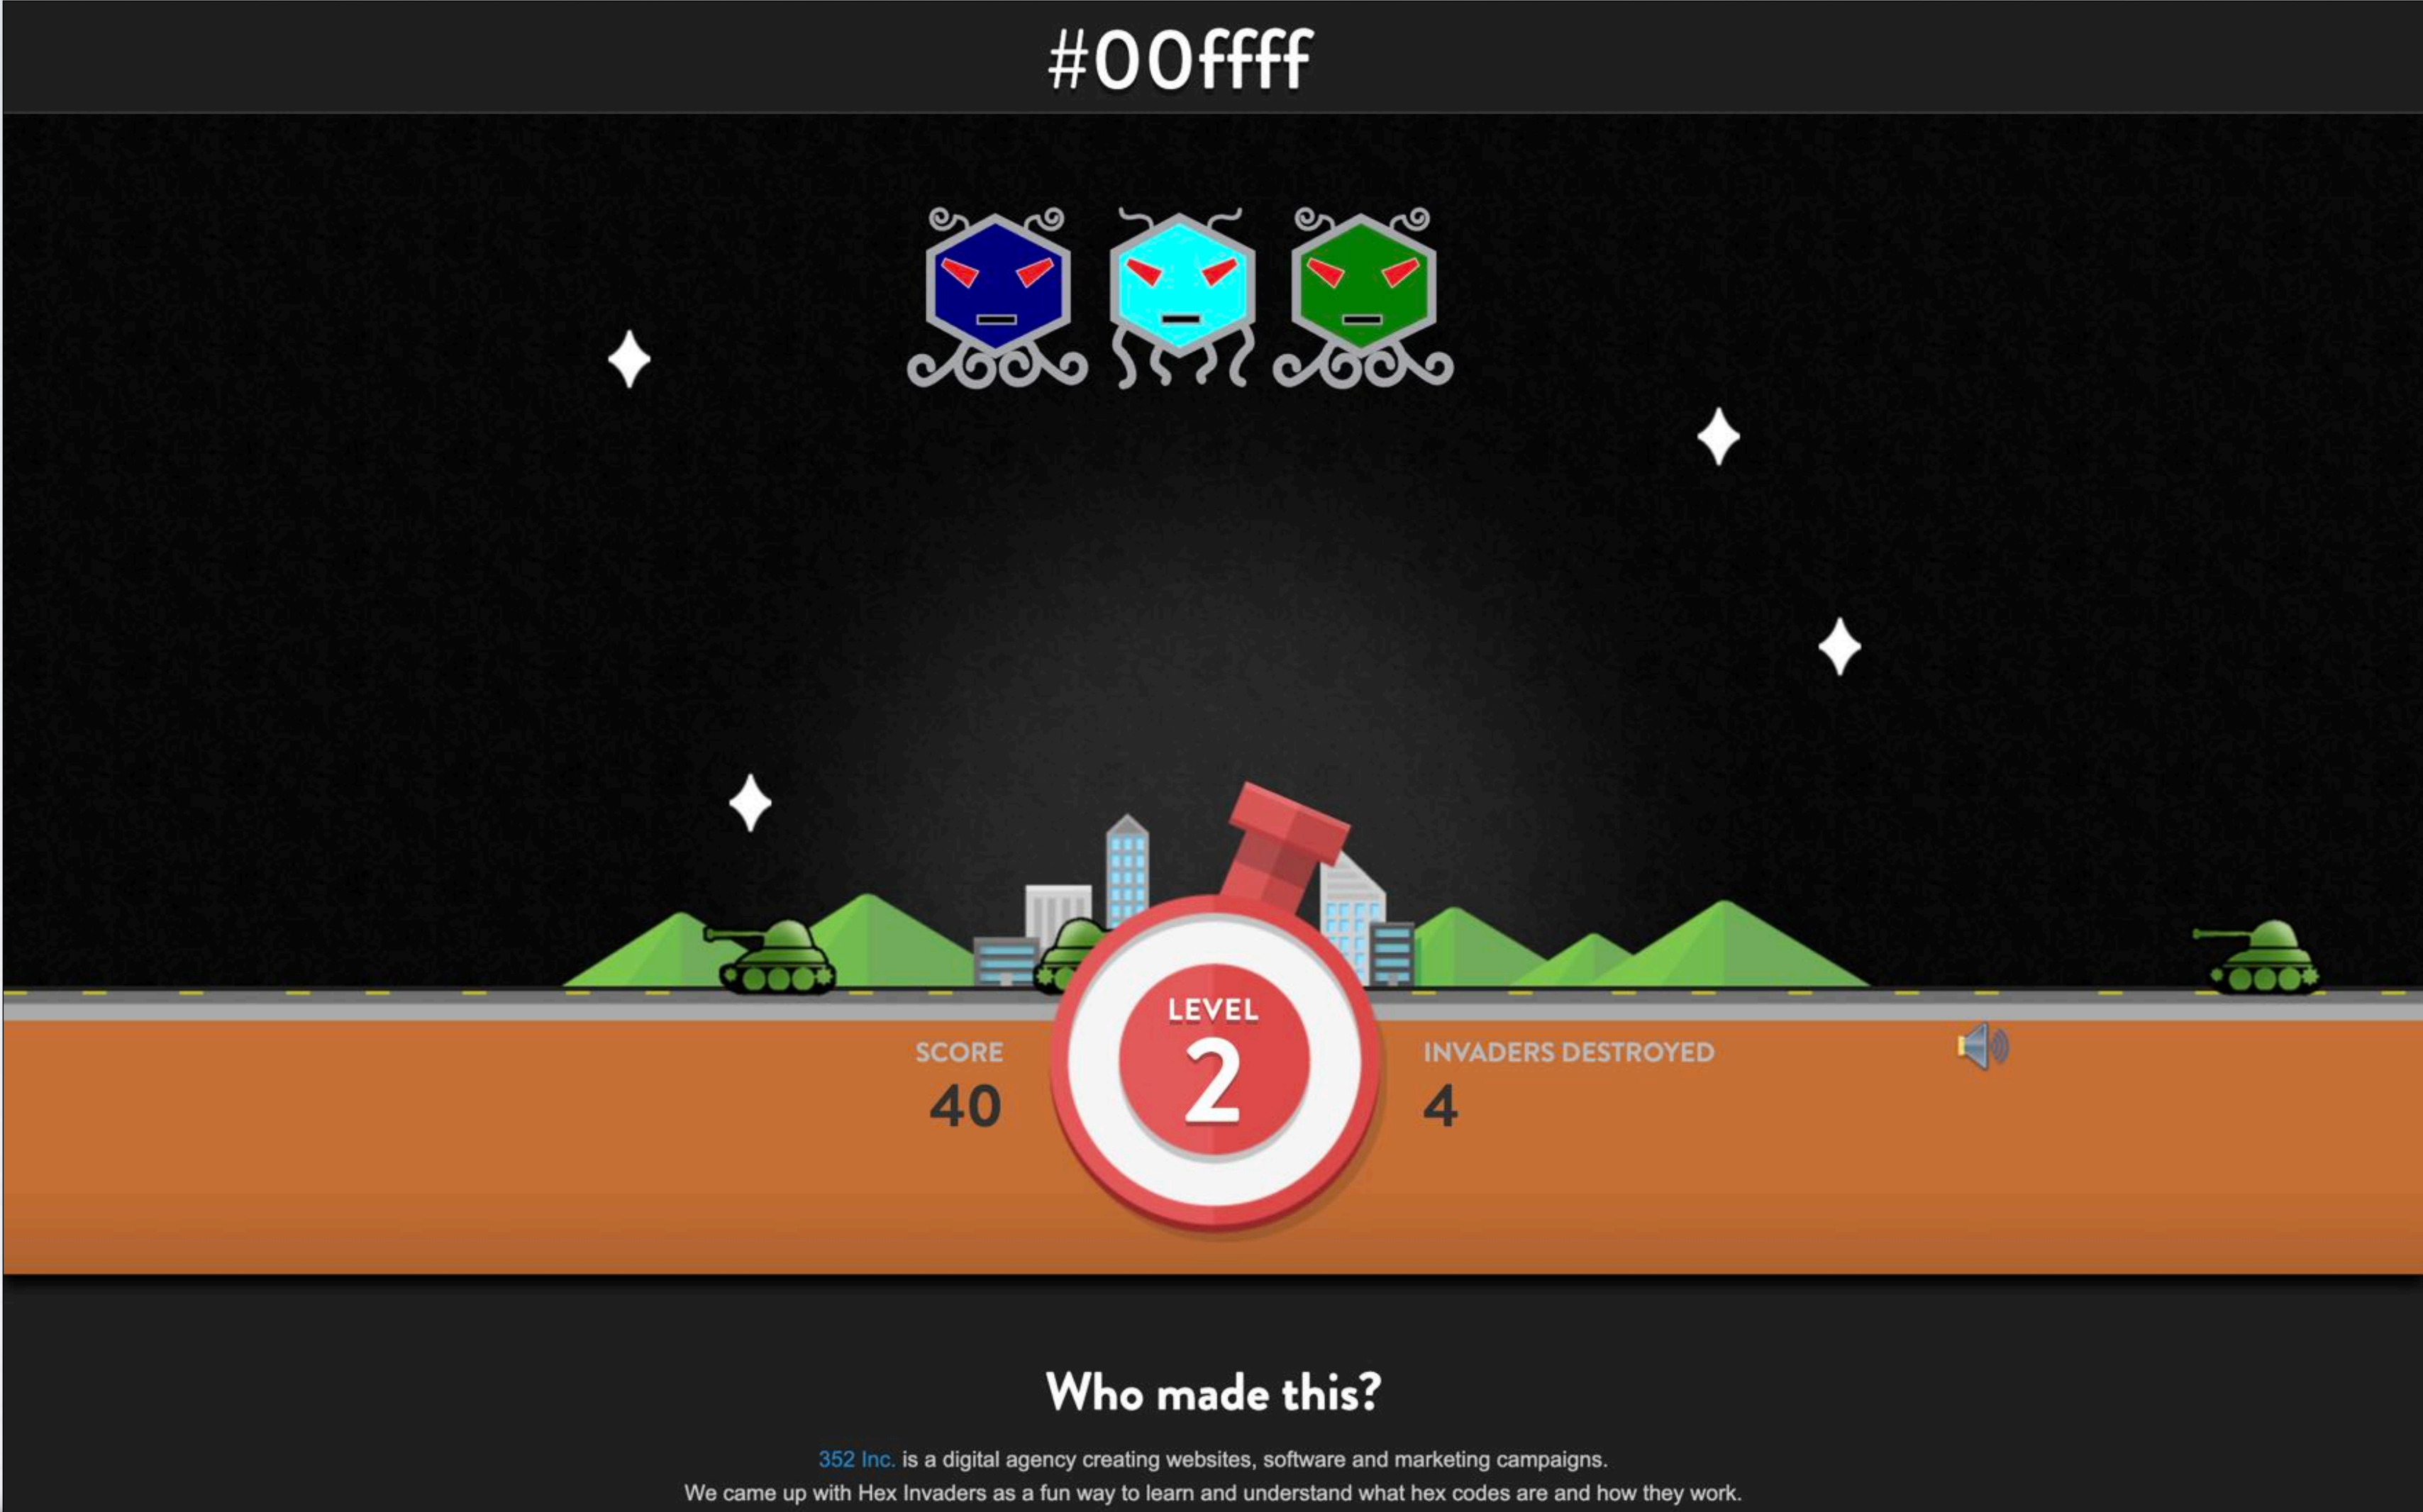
#00ffff

SCORE
40

LEVEL
2

INVADERS DESTROYED
4

Who made this?

352 Inc. is a digital agency creating websites, software and marketing campaigns.
We came up with Hex Invaders as a fun way to learn and understand what hex codes are and how they work.